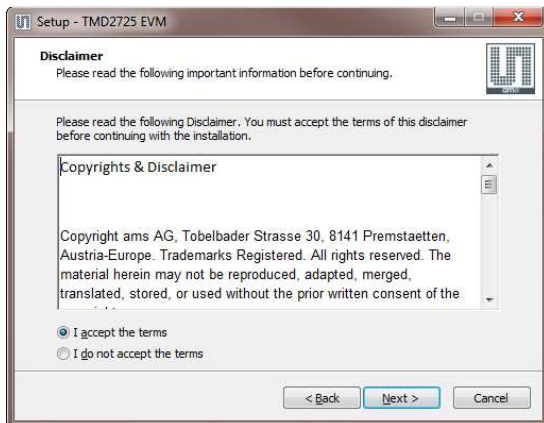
Setup - TMD2725 EVM

Disclaimer
Please read the following important information before continuing.

Please read the following Disclaimer. You must accept the terms of this disclaimer before continuing with the installation.

Copyrights & Disclaimer

Copyright ams AG, Tobelbader Strasse 30, 8141 Premstaetten, Austria-Europe. Trademarks Registered. All rights reserved. The material herein may not be reproduced, adapted, merged, translated, stored, or used without the prior written consent of the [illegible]

I accept the terms
I do not accept the terms

< Back
Next >
Cancel